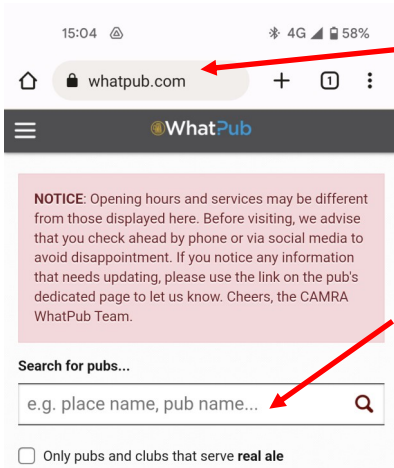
15:04 4G 58%

whatpub.com

1

WhatPub

NOTICE: Opening hours and services may be different from those displayed here. Before visiting, we advise that you check ahead by phone or via social media to avoid disappointment. If you notice any information that needs updating, please use the link on the pub's dedicated page to let us know. Cheers, the CAMRA WhatPub Team.

Search for pubs...

e.g. place name, pub name...

Only pubs and clubs that serve real ale